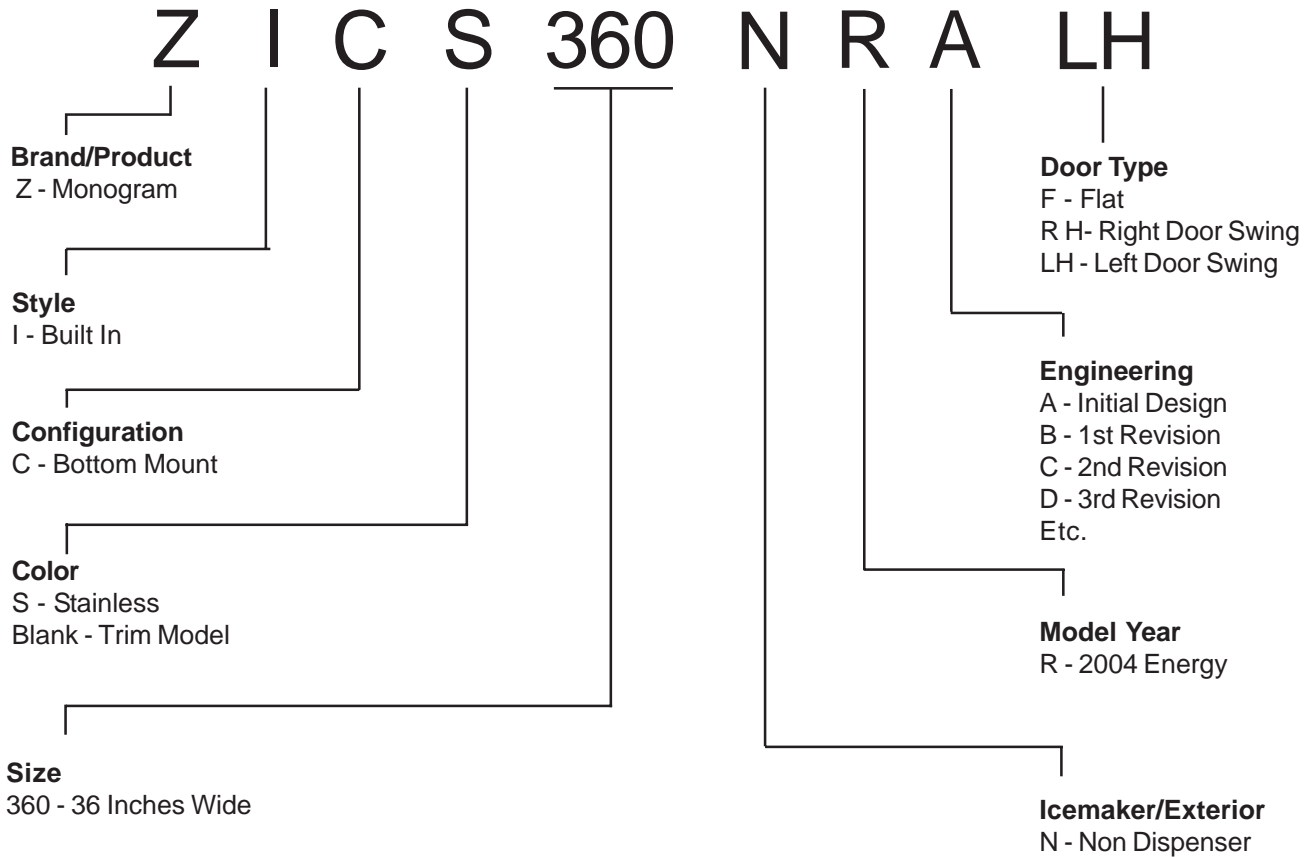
Z I C S 360 N R A LH

Brand/Product
Z - Monogram

Style
I - Built In

Configuration
C - Bottom Mount

Color
S - Stainless
Blank - Trim Model

Size
360 - 36 Inches Wide

Door Type
F - Flat
R H- Right Door Swing
LH - Left Door Swing

Engineering
A - Initial Design
B - 1st Revision
C - 2nd Revision
D - 3rd Revision
Etc.

Model Year
R - 2004 Energy

Icemaker/Exterior
N - Non Dispenser